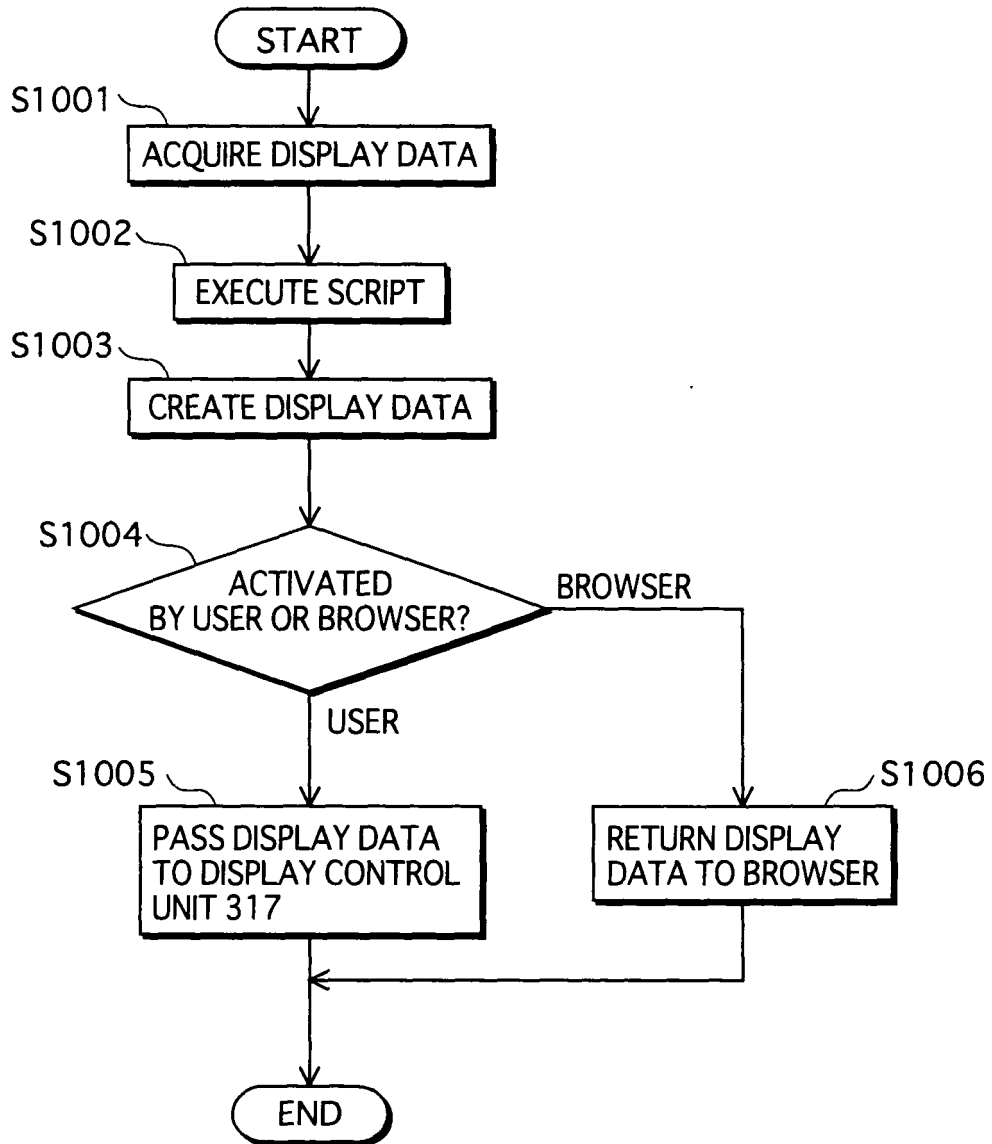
START

S1001

ACQUIRE DISPLAY DATA

S1002

EXECUTE SCRIPT

S1003

CREATE DISPLAY DATA

S1004

ACTIVATED BY USER OR BROWSER?

BROWSER

USER

S1005

PASS DISPLAY DATA TO DISPLAY CONTROL UNIT 317

S1006

RETURN DISPLAY DATA TO BROWSER

END